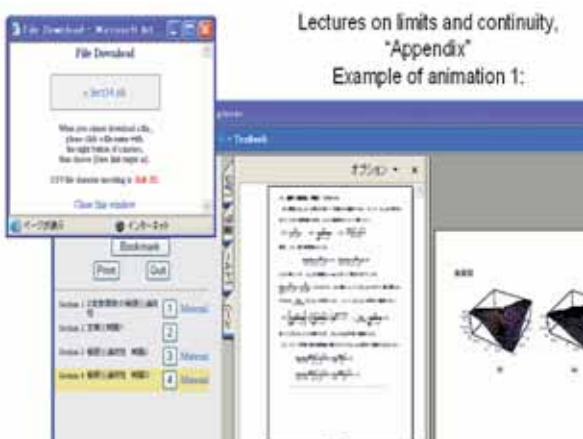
File Download - Microsoft Int

File Download

When you cannot download a file, please click a file name with the right button of a mouse, then choose [Save link target as].

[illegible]

Close this window

ページが表示

インターネット

Lectures on limits and continuity, "Appendix" Example of animation 1:

Bookmark

Print

Quit

Section 1 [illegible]

Section 2 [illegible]

Section 3 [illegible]

Section 4 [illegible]

1

2

3

4

Material

Material

Material

オプション

Textbook